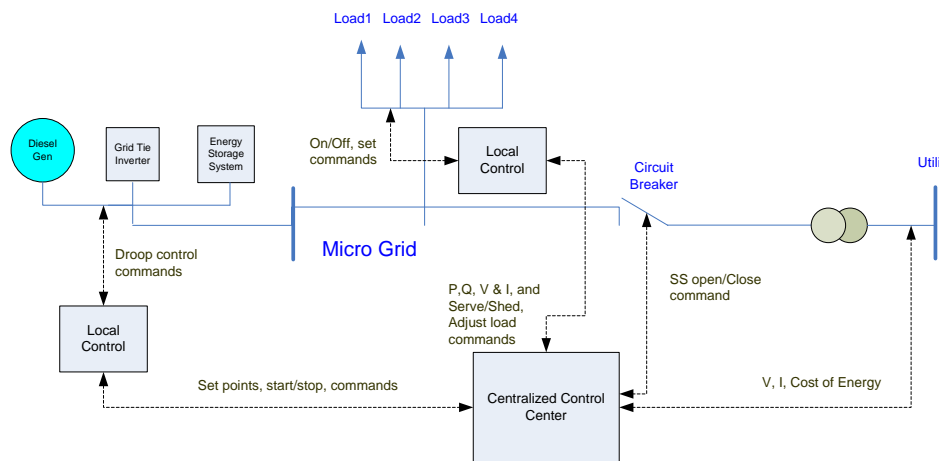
Load1 Load2 Load3 Load4

Diesel Gen

Grid Tie Inverter

Energy Storage System

On/Off, set commands

Local Control

Circuit Breaker

Utili

Micro Grid

Droop control commands

P,Q, V & I, and Serve/Shed, Adjust load commands

SS open/Close command

Local Control

Set points, start/stop, commands

Centralized Control Center

V, I, Cost of Energy